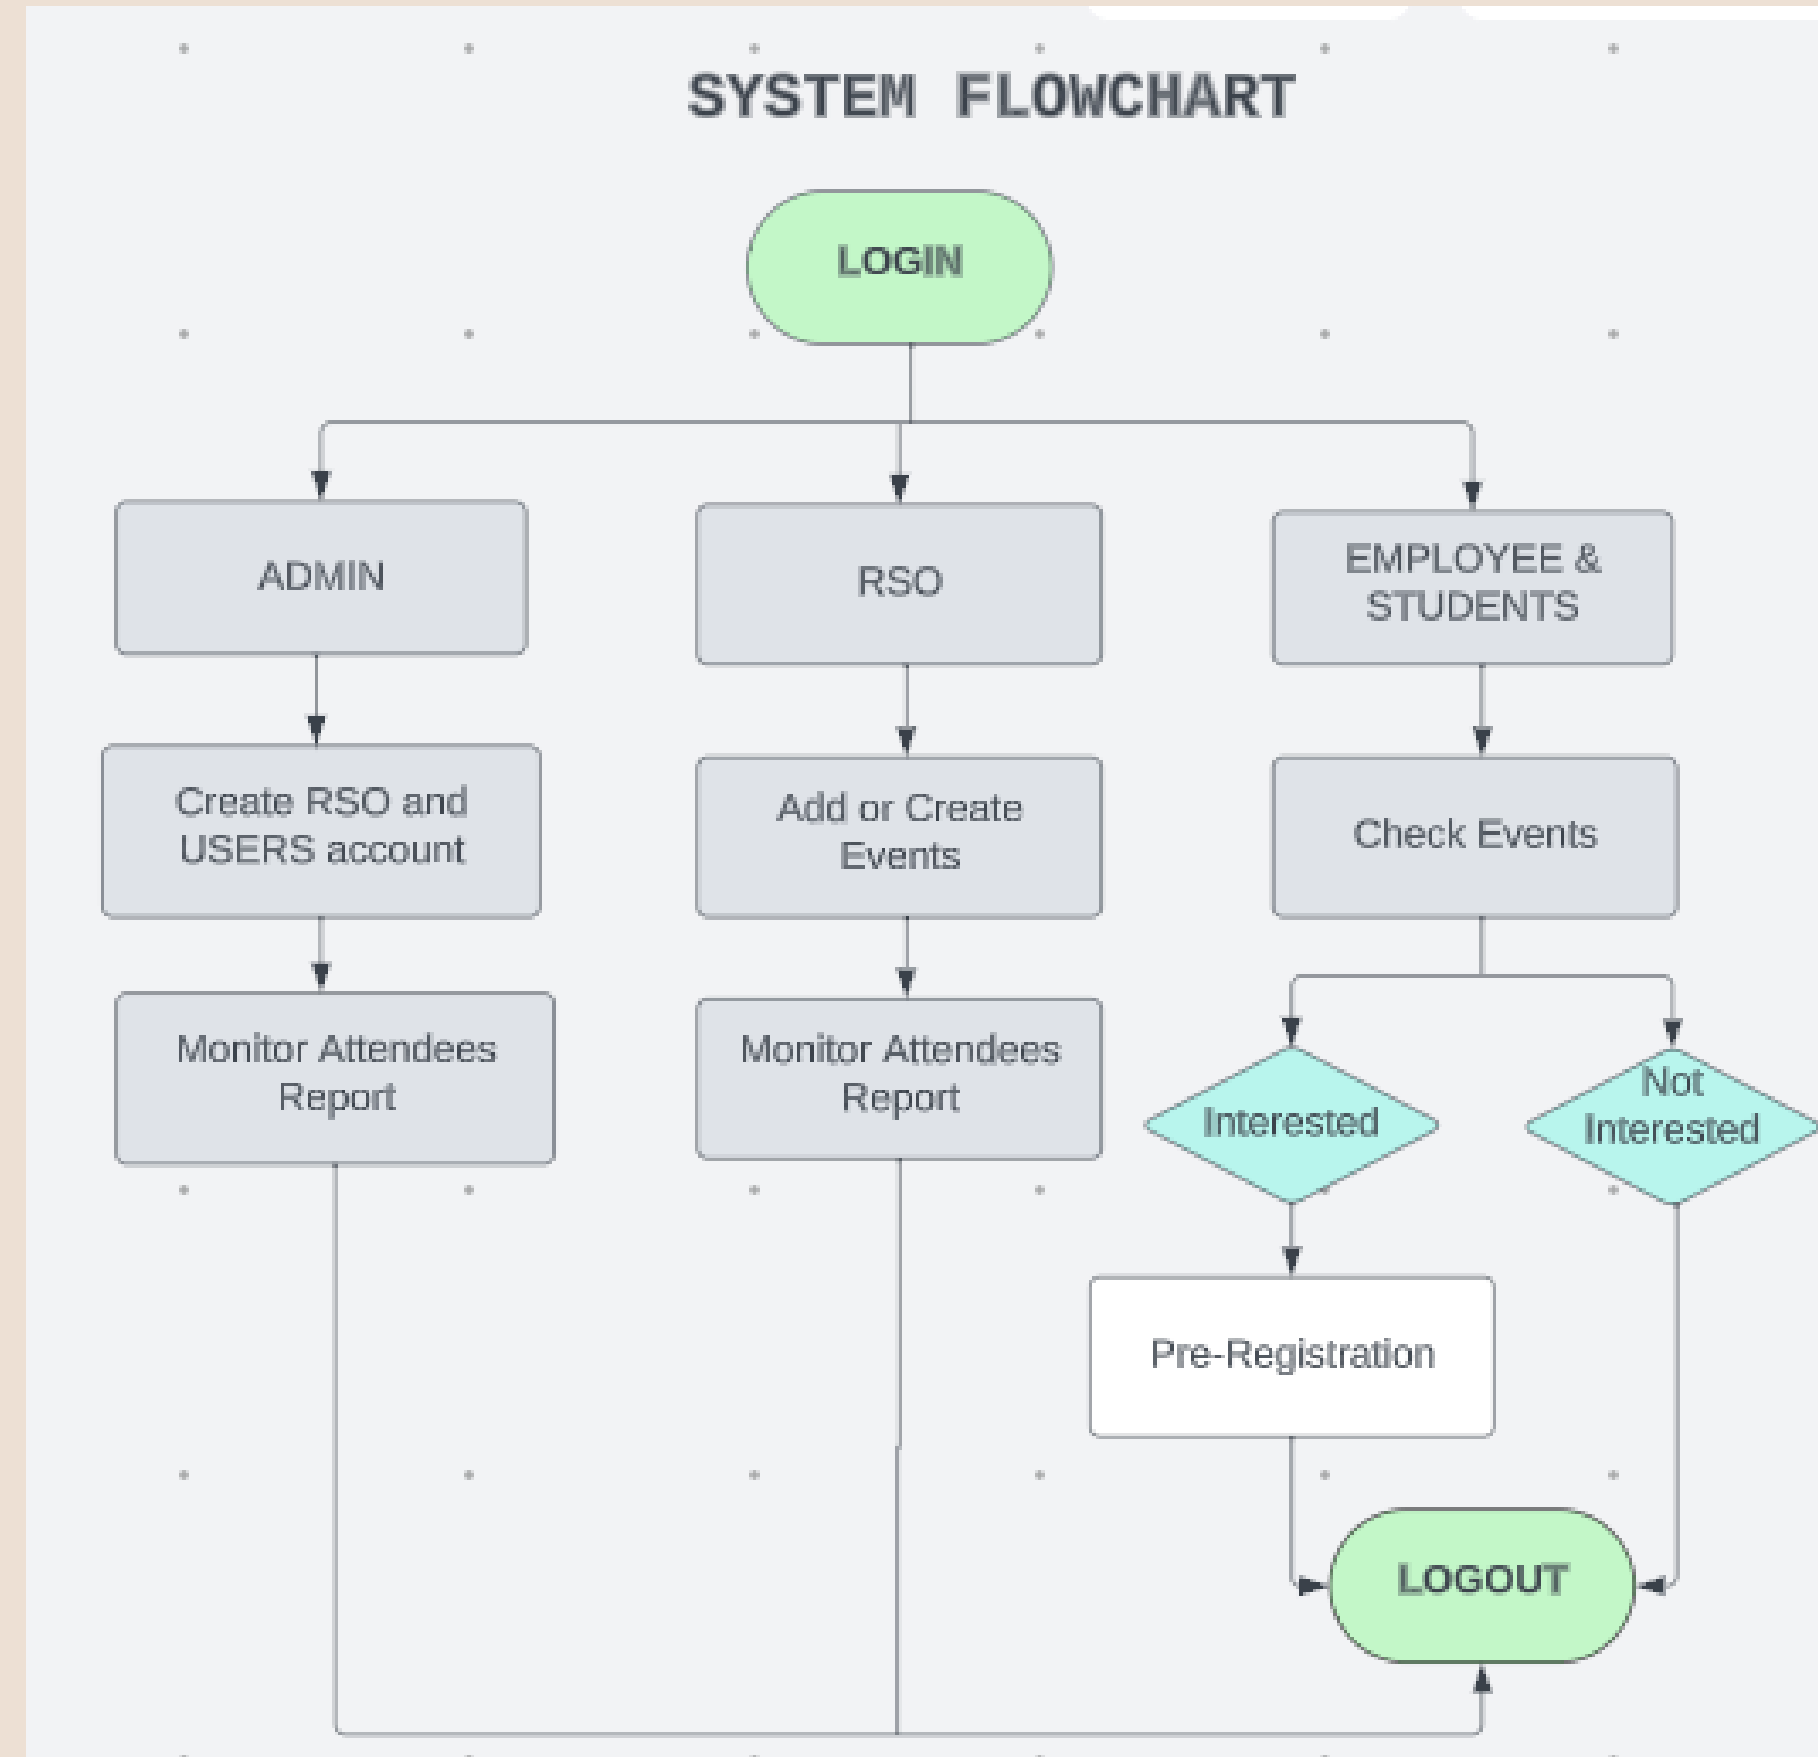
SYSTEM FLOWCHART

LOGIN

ADMIN

Create RSO and USERS account

Monitor Attendees Report

RSO

Add or Create Events

Monitor Attendees Report

EMPLOYEE & STUDENTS

Check Events

Interested

Not Interested

Pre-Registration

LOGOUT